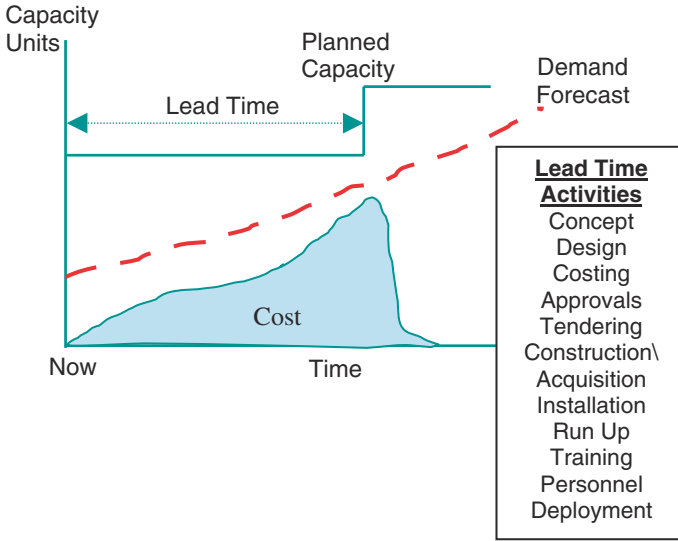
Capacity Units

Planned Capacity

Demand Forecast

Lead Time

Cost

Now

Time

Lead Time Activities
Concept
Design
Costing
Approvals
Tendering
Construction\
Acquisition
Installation
Run Up
Training
Personnel
Deployment